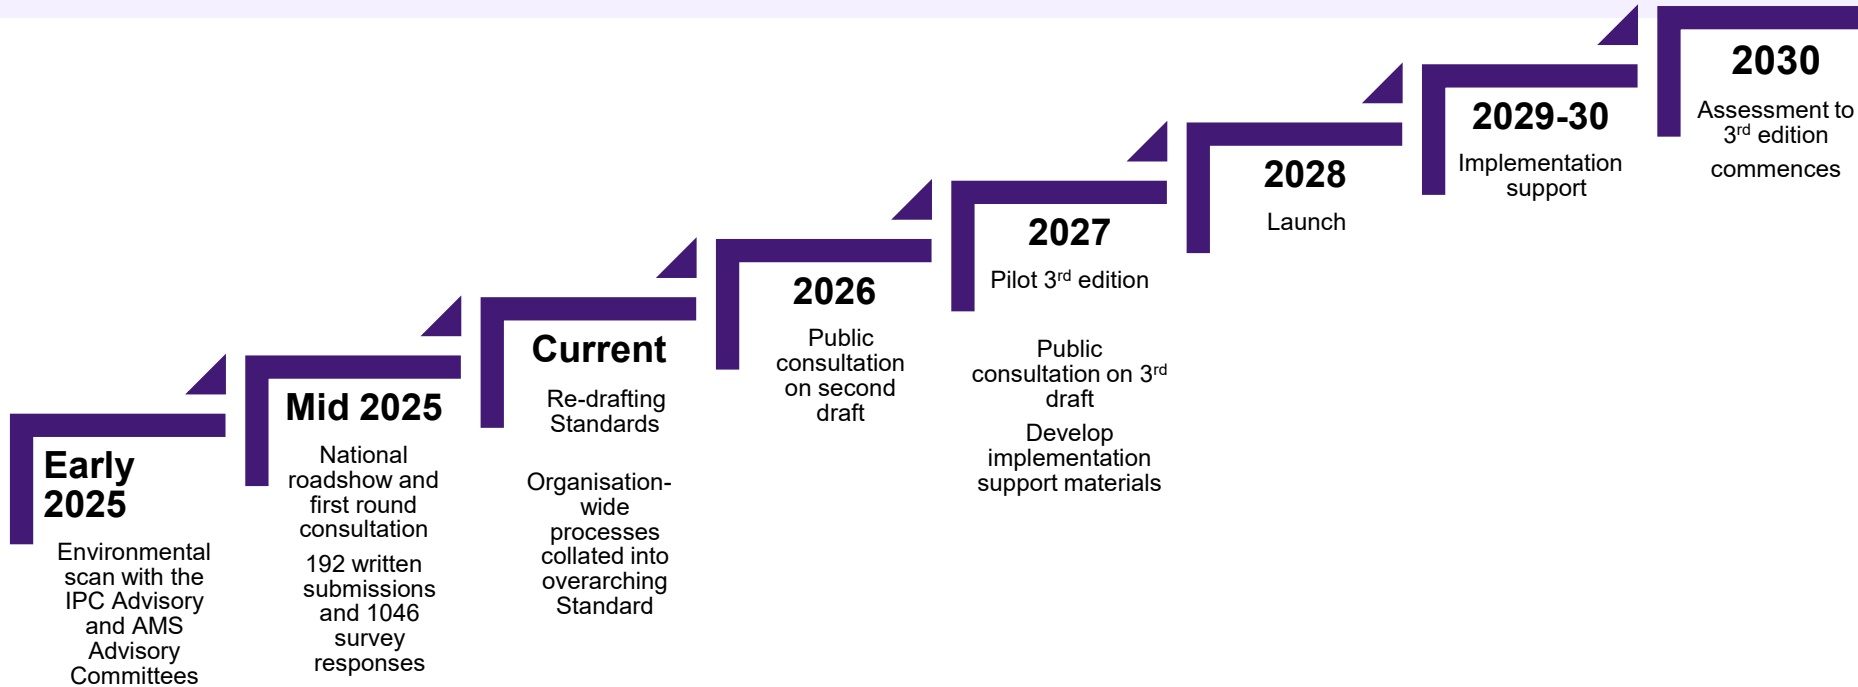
Early 2025

Environmental scan with the IPC Advisory and AMS Advisory Committees

Mid 2025

National roadshow and first round consultation

192 written submissions and 1046 survey responses

Current

Re-drafting Standards

Organisation-wide processes collated into overarching Standard

2026

Public consultation on second draft

2027

Pilot 3$^{rd}$ edition

Public consultation on 3$^{rd}$ draft

Develop implementation support materials

2028

Launch

2029-30

Implementation support

2030

Assessment to 3$^{rd}$ edition commences